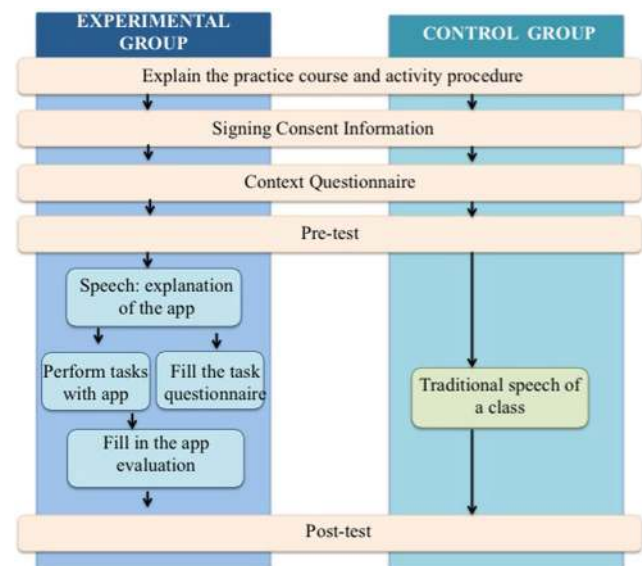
EXPERIMENTAL GROUP

CONTROL GROUP

Explain the practice course and activity procedure

Signing Consent Information

Context Questionnaire

Pre-test

Speech: explanation of the app

Perform tasks with app

Fill the task questionnaire

Fill in the app evaluation

Traditional speech of a class

Post-test